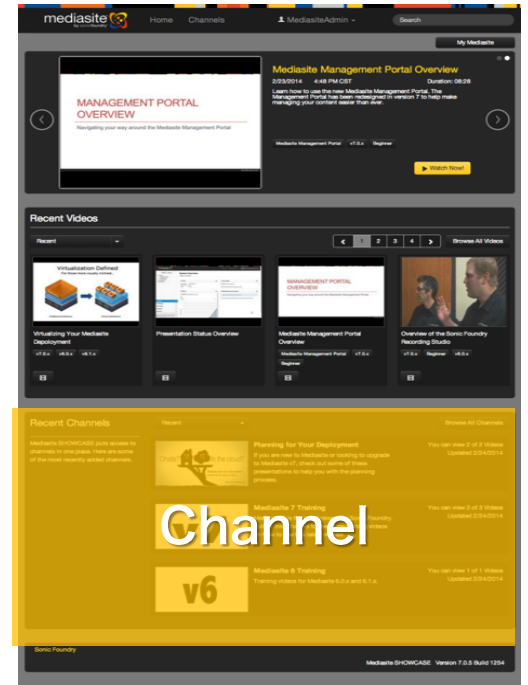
mediasite by sonicfoundry

Home Channels MediasiteAdmin Search

My Mediasite

MANAGEMENT PORTAL OVERVIEW

Navigating your way around the Mediasite Management Portal

Mediasite Management Portal Overview

2/23/2014 4:48 PM CST Duration: 08:26

Learn how to use the new Mediasite Management Portal. The Management Portal has been redesigned in version 7 to help make managing your content easier than ever.

Mediasite Management Portal v7.0.x Beginner

Watch Now!

Recent Videos

Recent

1 2 3 4 Browse All Videos

Virtualization Defined

Virtualizing Your Mediasite Deployment

v7.0.x v6.0.x v6.1.x

Presentation Status Overview

Mediasite Management Portal Overview

Mediasite Management Portal v7.0.x Beginner

Overview of the Sonic Foundry Recording Studio

v7.0.x Beginner v6.0.x

Recent Channels

Recent

Browse All Channels

Mediasite SHOWCASE puts access to channels in one place. Here are some of the most recently added channels.

Planning for Your Deployment

If you are new to Mediasite or looking to upgrade to Mediasite v7, check out some of these presentations to help you with the planning process.

You can view 2 of 2 Videos Updated 2/24/2014

Channel

Mediasite 7 Training

You can view 3 of 3 Videos Updated 2/24/2014

v6

Mediasite 6 Training

Training videos for Mediasite 6.0.x and 6.1.x.

You can view 1 of 1 Videos Updated 2/24/2014

Sonic Foundry

Mediasite SHOWCASE Version 7.0.5 Build 1254